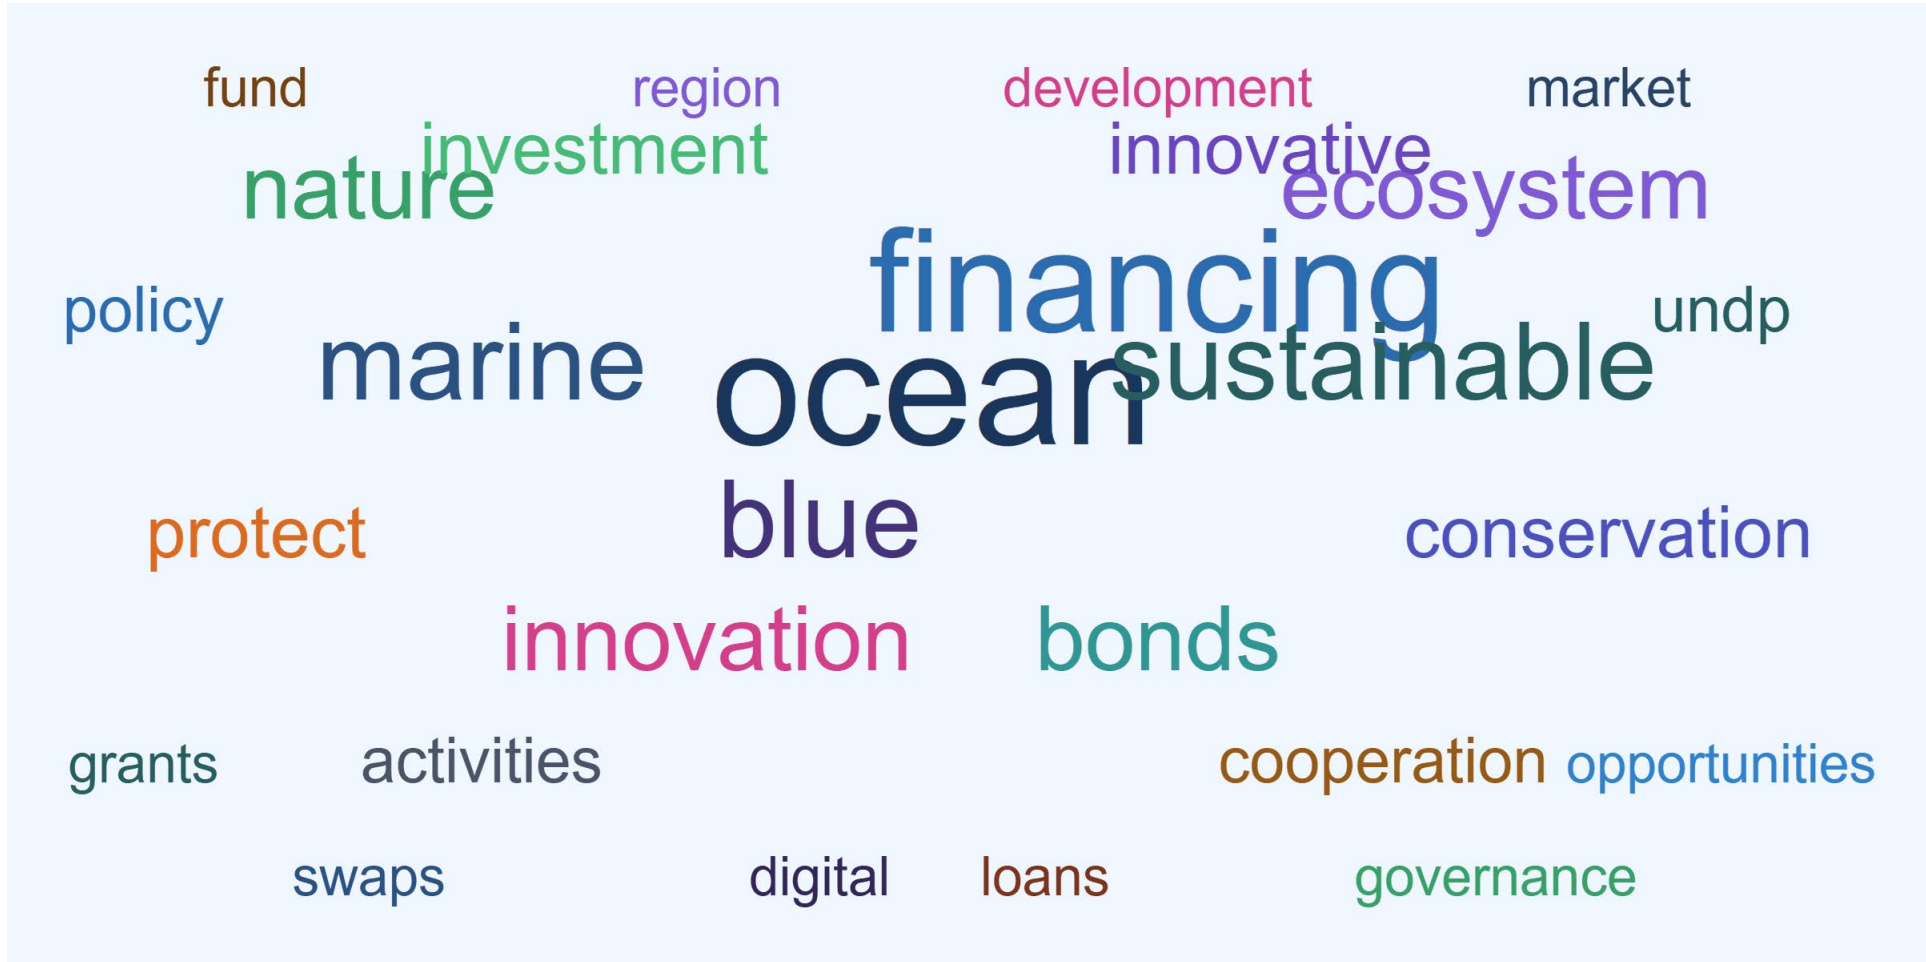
fund region development market
investment innovative
nature ecosystem
financing
policy undp
marine sustainable
ocean
blue
protect conservation
innovation bonds
grants activities cooperation opportunities
swaps digital loans governance